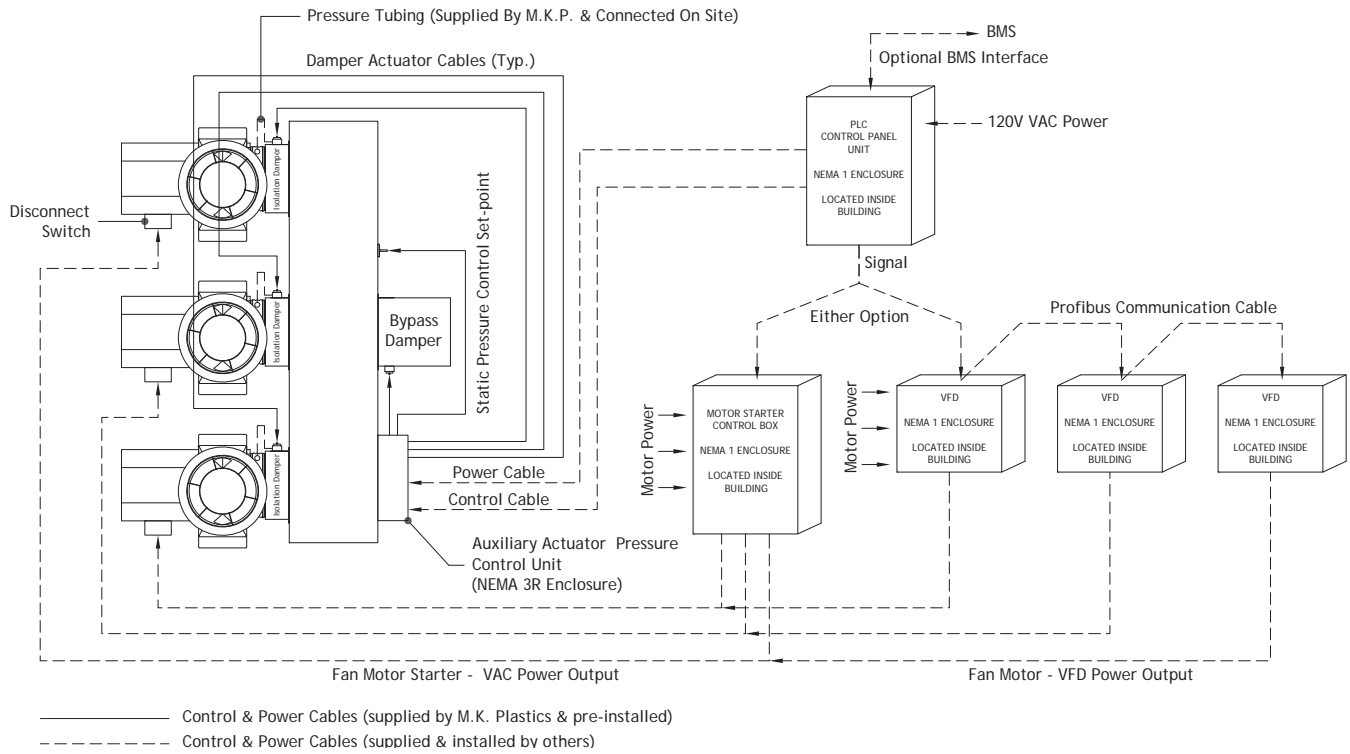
Pressure Tubing (Supplied By M.K.P. & Connected On Site)

Damper Actuator Cables (Typ.)

BMS

Optional BMS Interface

PLC
CONTROL PANEL
UNIT

NEMA 1 ENCLOSURE

LOCATED INSIDE
BUILDING

120V VAC Power

Disconnect
Switch

Isolation Damper

Isolation Damper

Isolation Damper

Static Pressure Control Set-point

Bypass
Damper

Signal

Either Option

Profibus Communication Cable

Motor Power

MOTOR STARTER
CONTROL BOX

NEMA 1 ENCLOSURE

LOCATED INSIDE
BUILDING

Motor Power

VFD

NEMA 1 ENCLOSURE

LOCATED INSIDE
BUILDING

VFD

NEMA 1 ENCLOSURE

LOCATED INSIDE
BUILDING

VFD

NEMA 1 ENCLOSURE

LOCATED INSIDE
BUILDING

Power Cable

Control Cable

Auxiliary Actuator Pressure
Control Unit
(NEMA 3R Enclosure)

Fan Motor Starter - VAC Power Output

Fan Motor - VFD Power Output

Control & Power Cables (supplied by M.K. Plastics & pre-installed)

Control & Power Cables (supplied & installed by others)